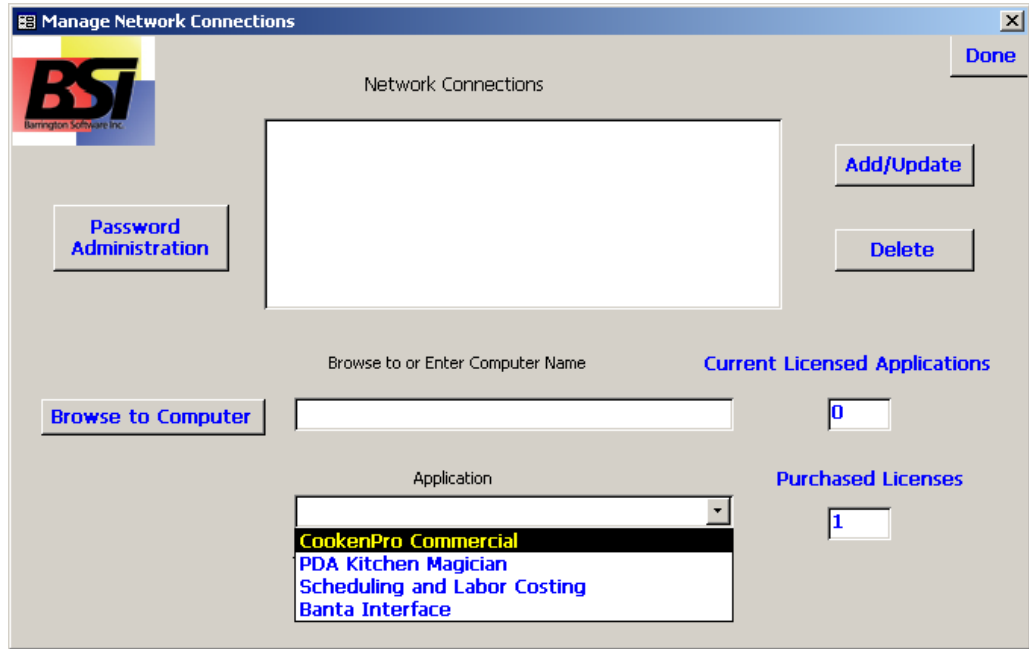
Manage Network Connections

BSI
Barrington Software Inc.

Done

Network Connections

Add/Update

Password Administration

Delete

Browse to or Enter Computer Name

Current Licensed Applications

Browse to Computer

0

Application

Purchased Licenses

1

CookenPro Commercial
PDA Kitchen Magician
Scheduling and Labor Costing
Banta Interface